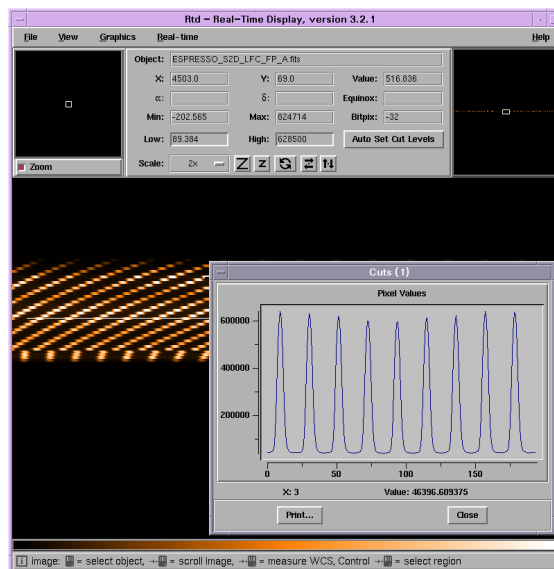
Rtd – Real-Time Display, version 3.2.1

File View Graphics Real-time Help

Object: ESPRESSO_S2D_LFC_FP_A.fits

X: 4503.0 Y: 69.0 Value: 516.636

α: δ: Equinox:

Min: -202.565 Max: 824714 Bitpix: -32

Low: 89.384 High: 628500 Auto Set Cut Levels

Zoom Scale: 2x

Cuts (1)

Pixel Values

600000

400000

200000

0 50 100 150

X: 3 Value: 46396.609375

Print... Close

image: = select object, → = scroll image, → = measure WCS, Control → = select region